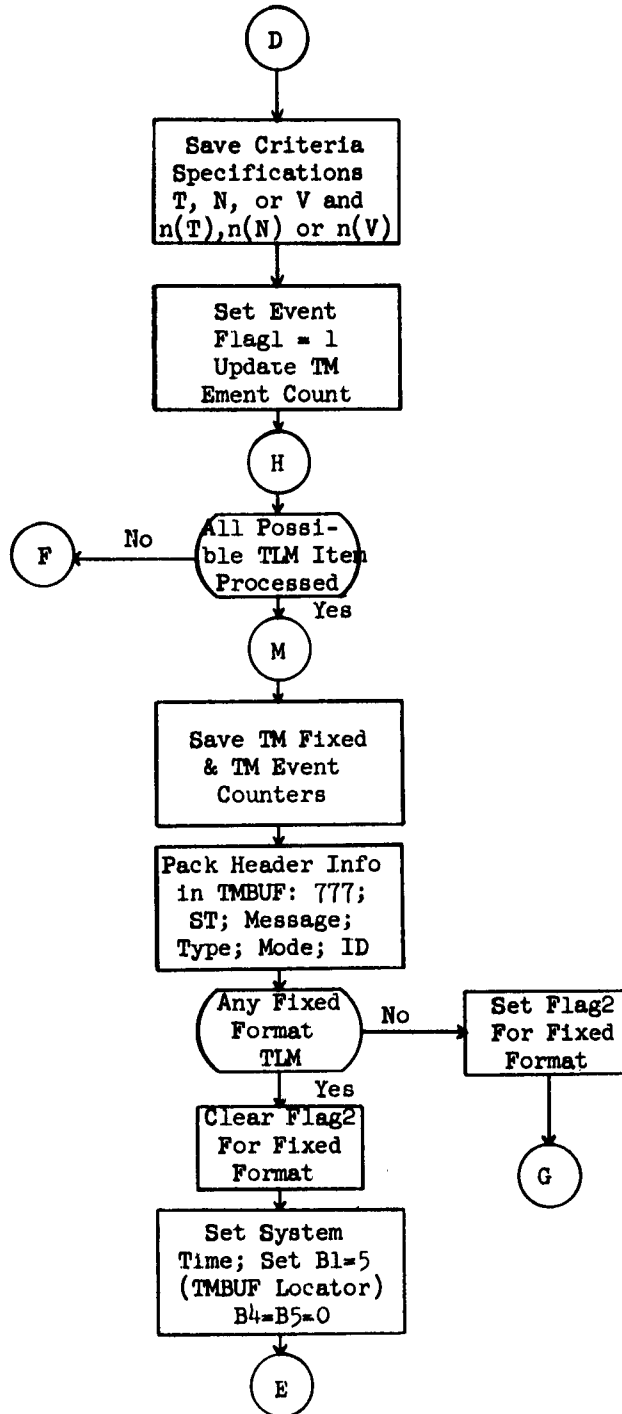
D

Save Criteria Specifications T, N, or V and n(T), n(N) or n(V)

Set Event Flag1 = 1 Update TM Ement Count

H

All Possible TLM Item Processed

No

F

Yes

M

Save TM Fixed & TM Event Counters

Pack Header Info in TMBUF: 777; ST; Message; Type; Mode; ID

Any Fixed Format TLM

No

Set Flag2 For Fixed Format

G

Yes

Clear Flag2 For Fixed Format

Set System Time; Set B1=5 (TMBUF Locator) B4=B5=0

E